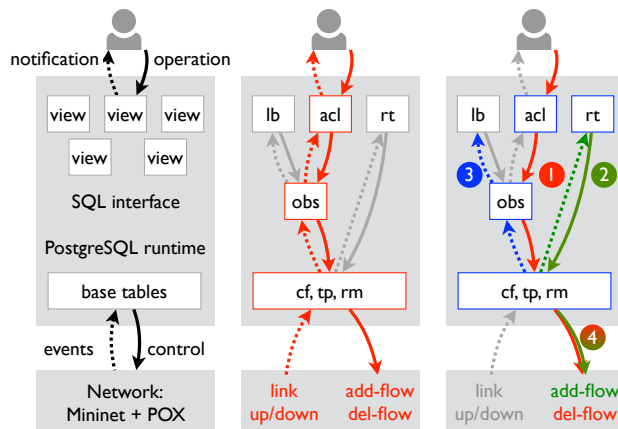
notification
operation

view
view
view
view
view

SQL interface

PostgreSQL runtime

base tables

events
control

Network:
Mininet + POX

lb
acl
rt

obs

cf, tp, rm

link
up/down

add-flow
del-flow

lb
acl
rt

3
1
2

obs

cf, tp, rm

4

link
up/down

add-flow
del-flow